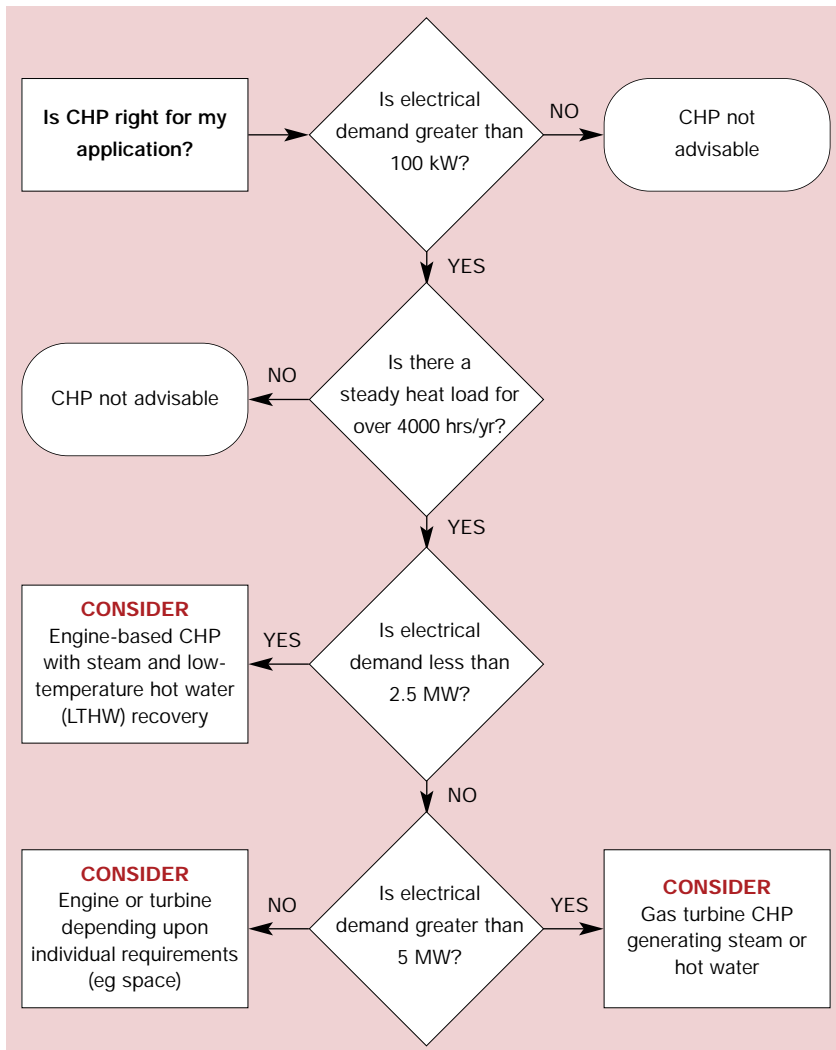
**Is CHP right for my application?**

Is electrical demand greater than 100 kW?

NO

CHP not advisable

YES

Is there a steady heat load for over 4000 hrs/yr?

NO

CHP not advisable

YES

Is electrical demand less than 2.5 MW?

YES

CONSIDER
Engine-based CHP with steam and low-temperature hot water (LTHW) recovery

NO

Is electrical demand greater than 5 MW?

NO

CONSIDER
Engine or turbine depending upon individual requirements (eg space)

YES

CONSIDER
Gas turbine CHP generating steam or hot water